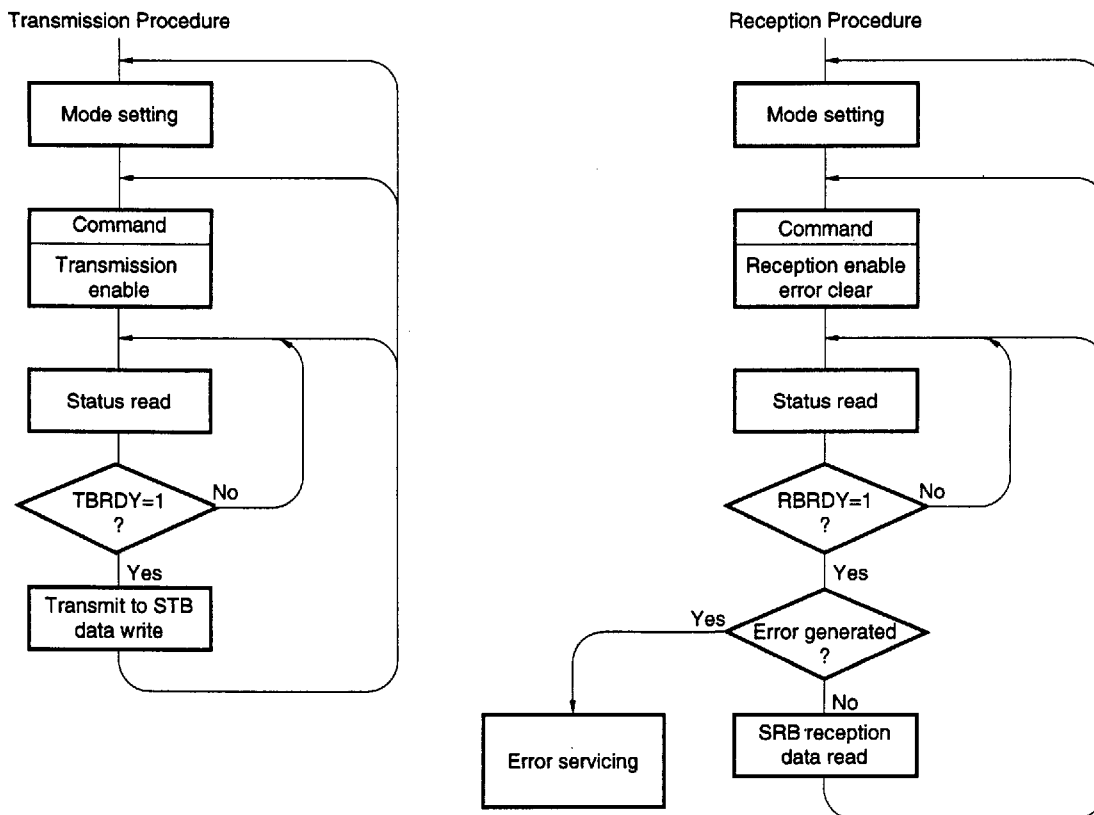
Transmission Procedure

Mode setting

Command

Transmission enable

Status read

TBRDY=1 ?

No

Yes

Transmit to STB data write

Reception Procedure

Mode setting

Command

Reception enable error clear

Status read

RBRDY=1 ?

No

Yes

Error generated ?

Yes

No

Error servicing

SRB reception data read